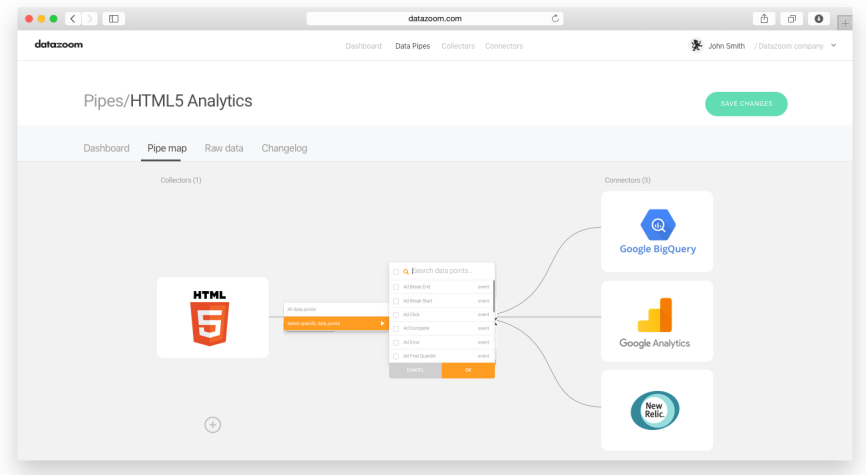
datazoom.com

datazoom

Dashboard Data Pipes Collectors Connectors

John Smith / Datazoom company

Pipes/HTML5 Analytics

SAVE CHANGES

Dashboard Pipe map Raw data Changelog

Collectors (1)

Connectors (3)

HTML 5

All data points

Select specific data points

Search data points...

| | |
|---|---|
| Ad Break End | event |
| Ad Break Start | event |
| Ad Click | event |
| Ad Complete | event |
| Ad Error | event |
| Ad First Quartile | event |

CANCEL OK

Google BigQuery

Google Analytics

New Relic.